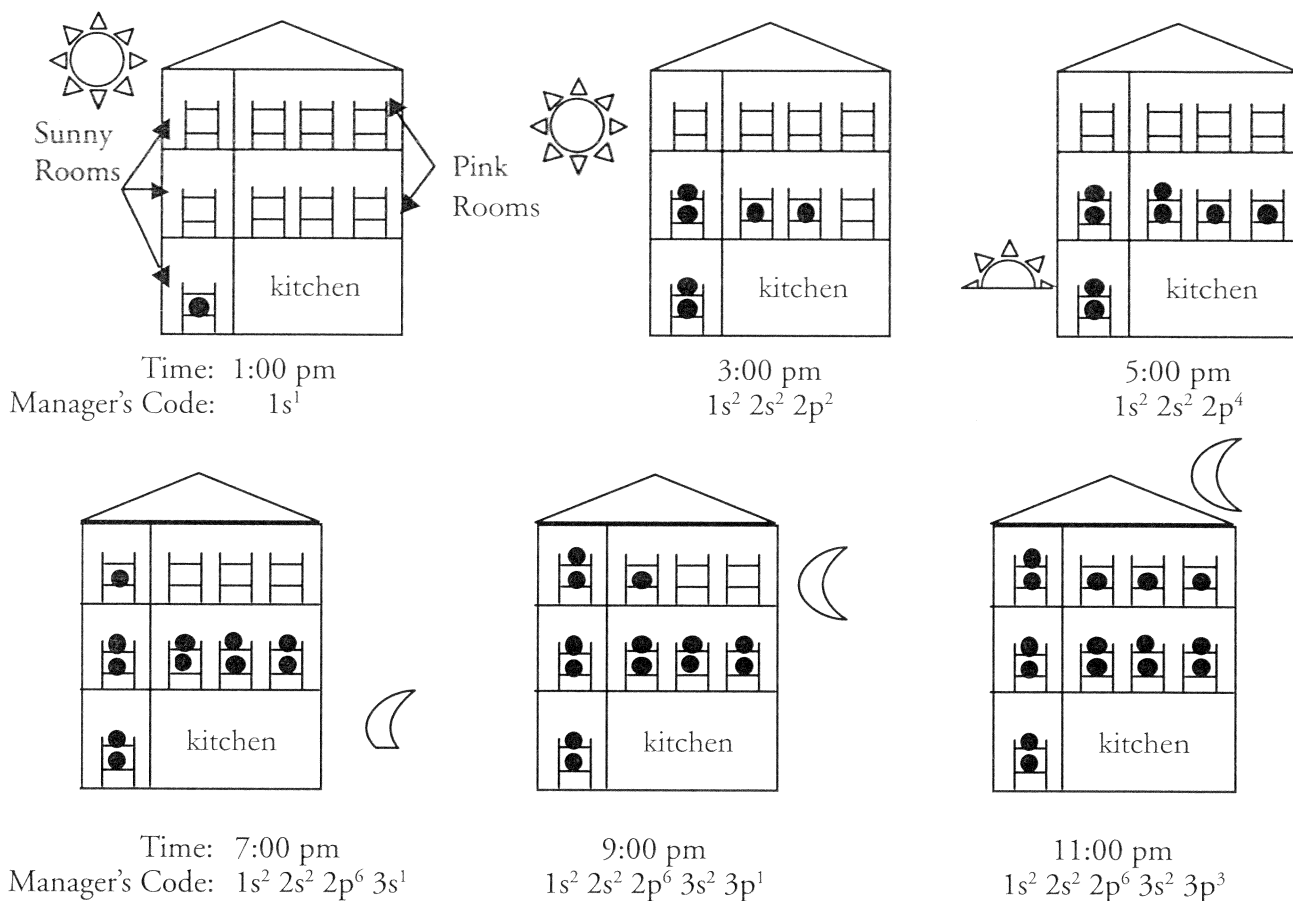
Sunny Rooms

Pink Rooms

kitchen

Time: 1:00 pm
Manager's Code: $1s^1$

kitchen

3:00 pm
$1s^2\ 2s^2\ 2p^2$

kitchen

5:00 pm
$1s^2\ 2s^2\ 2p^4$

kitchen

Time: 7:00 pm
Manager's Code: $1s^2\ 2s^2\ 2p^6\ 3s^1$

kitchen

9:00 pm
$1s^2\ 2s^2\ 2p^6\ 3s^2\ 3p^1$

kitchen

11:00 pm
$1s^2\ 2s^2\ 2p^6\ 3s^2\ 3p^3$